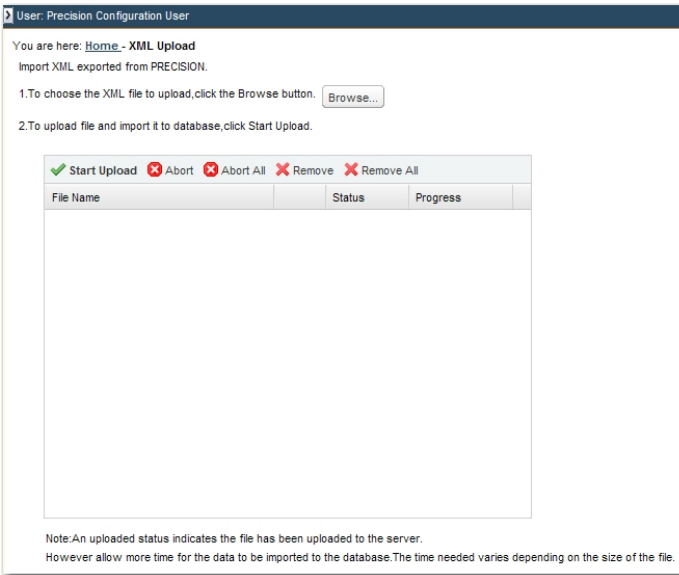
User: Precision Configuration User

You are here: Home - XML Upload

Import XML exported from PRECISION.

1.To choose the XML file to upload,click the Browse button. Browse...

2.To upload file and import it to database,click Start Upload.

Start Upload Abort Abort All Remove Remove All

| File Name | | Status | Progress |
|---|---|---|---|

Note:An uploaded status indicates the file has been uploaded to the server.

However allow more time for the data to be imported to the database.The time needed varies depending on the size of the file.